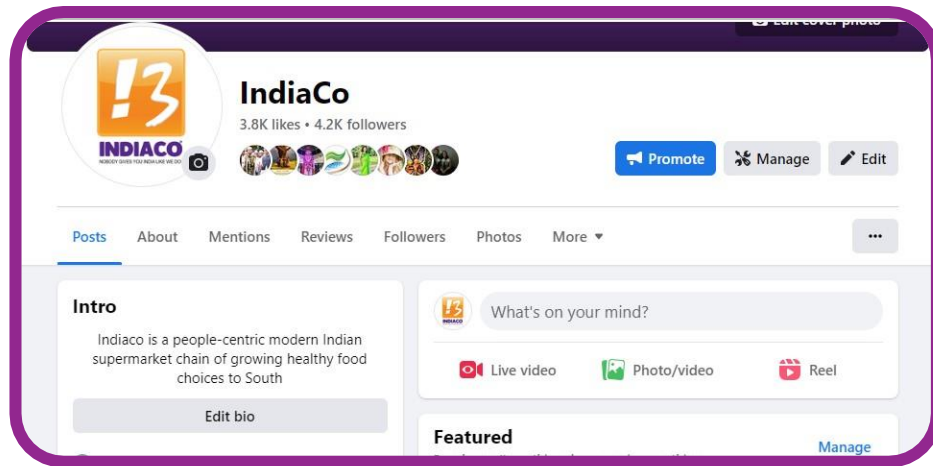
Edit cover photo

INDIACO
NOBODY GIVES YOU INDIA LIKE WE DO

IndiaCo
3.8K likes • 4.2K followers

Promote
Manage
Edit

Posts
About
Mentions
Reviews
Followers
Photos
More

Intro
Indiaco is a people-centric modern Indian supermarket chain of growing healthy food choices to South

Edit bio

What's on your mind?

Live video
Photo/video
Reel

Featured
Manage